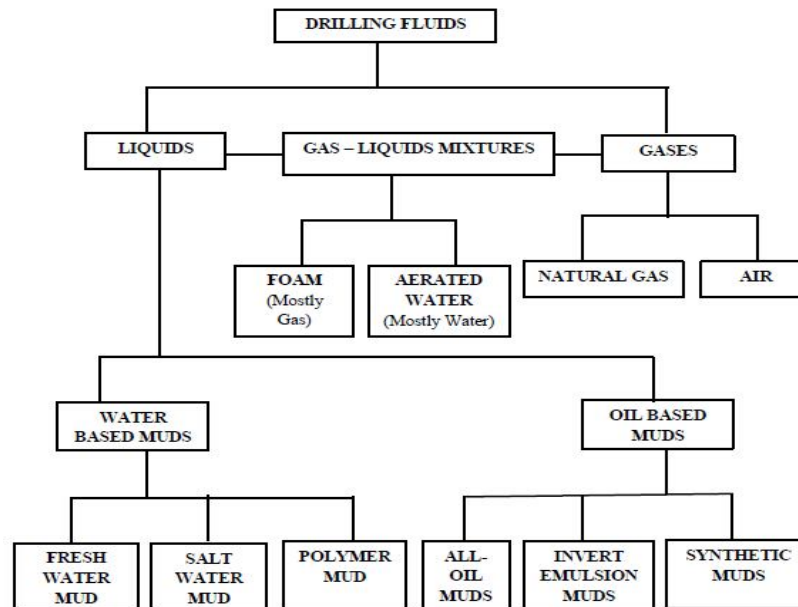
DRILLING FLUIDS

LIQUIDS

GAS – LIQUIDS MIXTURES

GASES

FOAM (Mostly Gas)

AERATED WATER (Mostly Water)

NATURAL GAS

AIR

WATER BASED MUDS

OIL BASED MUDS

FRESH WATER MUD

SALT WATER MUD

POLYMER MUD

ALL-OIL MUDS

INVERT EMULSION MUDS

SYNTHETIC MUDS